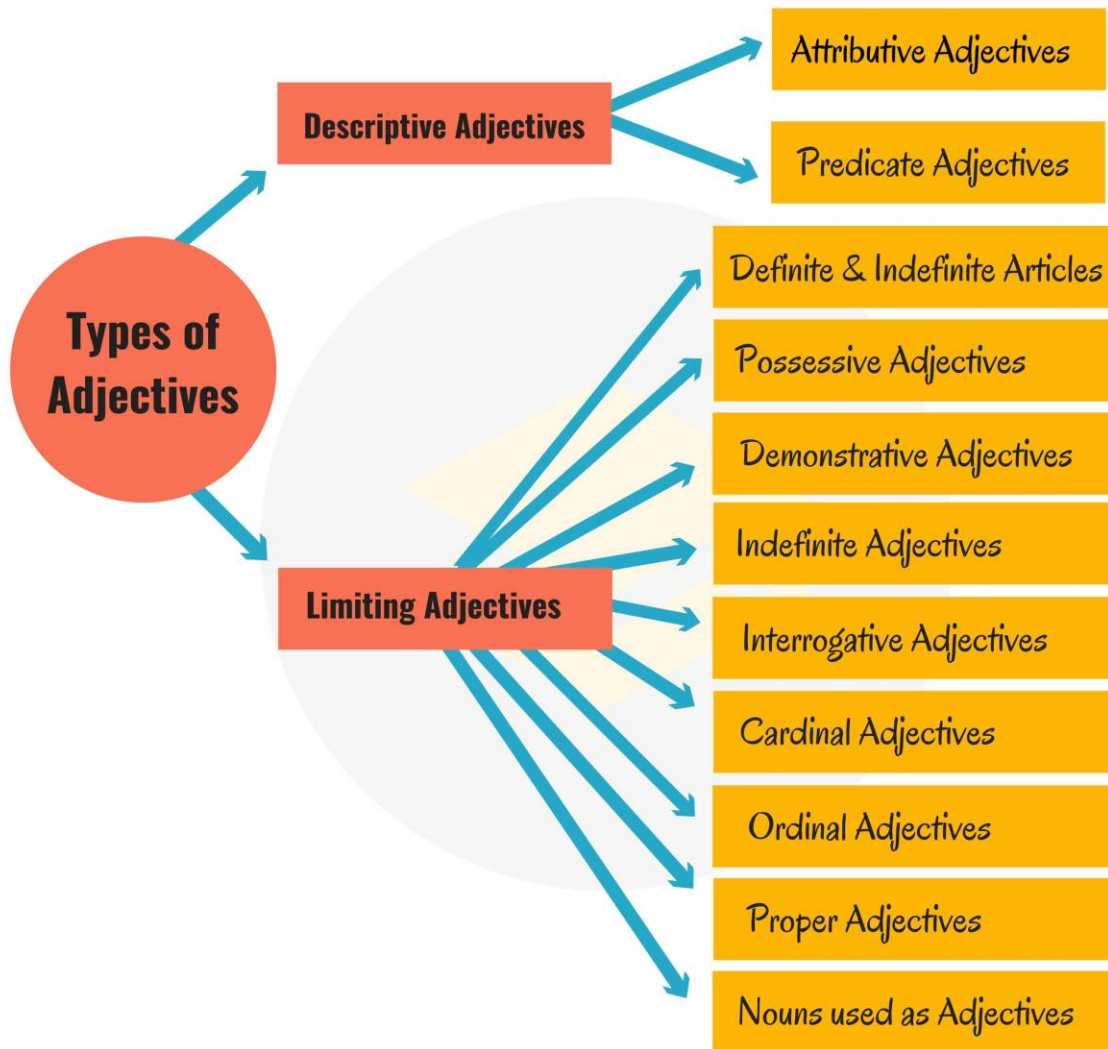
Types of Adjectives

Descriptive Adjectives

Attributive Adjectives

Predicate Adjectives

Limiting Adjectives

Definite & Indefinite Articles

Possessive Adjectives

Demonstrative Adjectives

Indefinite Adjectives

Interrogative Adjectives

Cardinal Adjectives

Ordinal Adjectives

Proper Adjectives

Nouns used as Adjectives